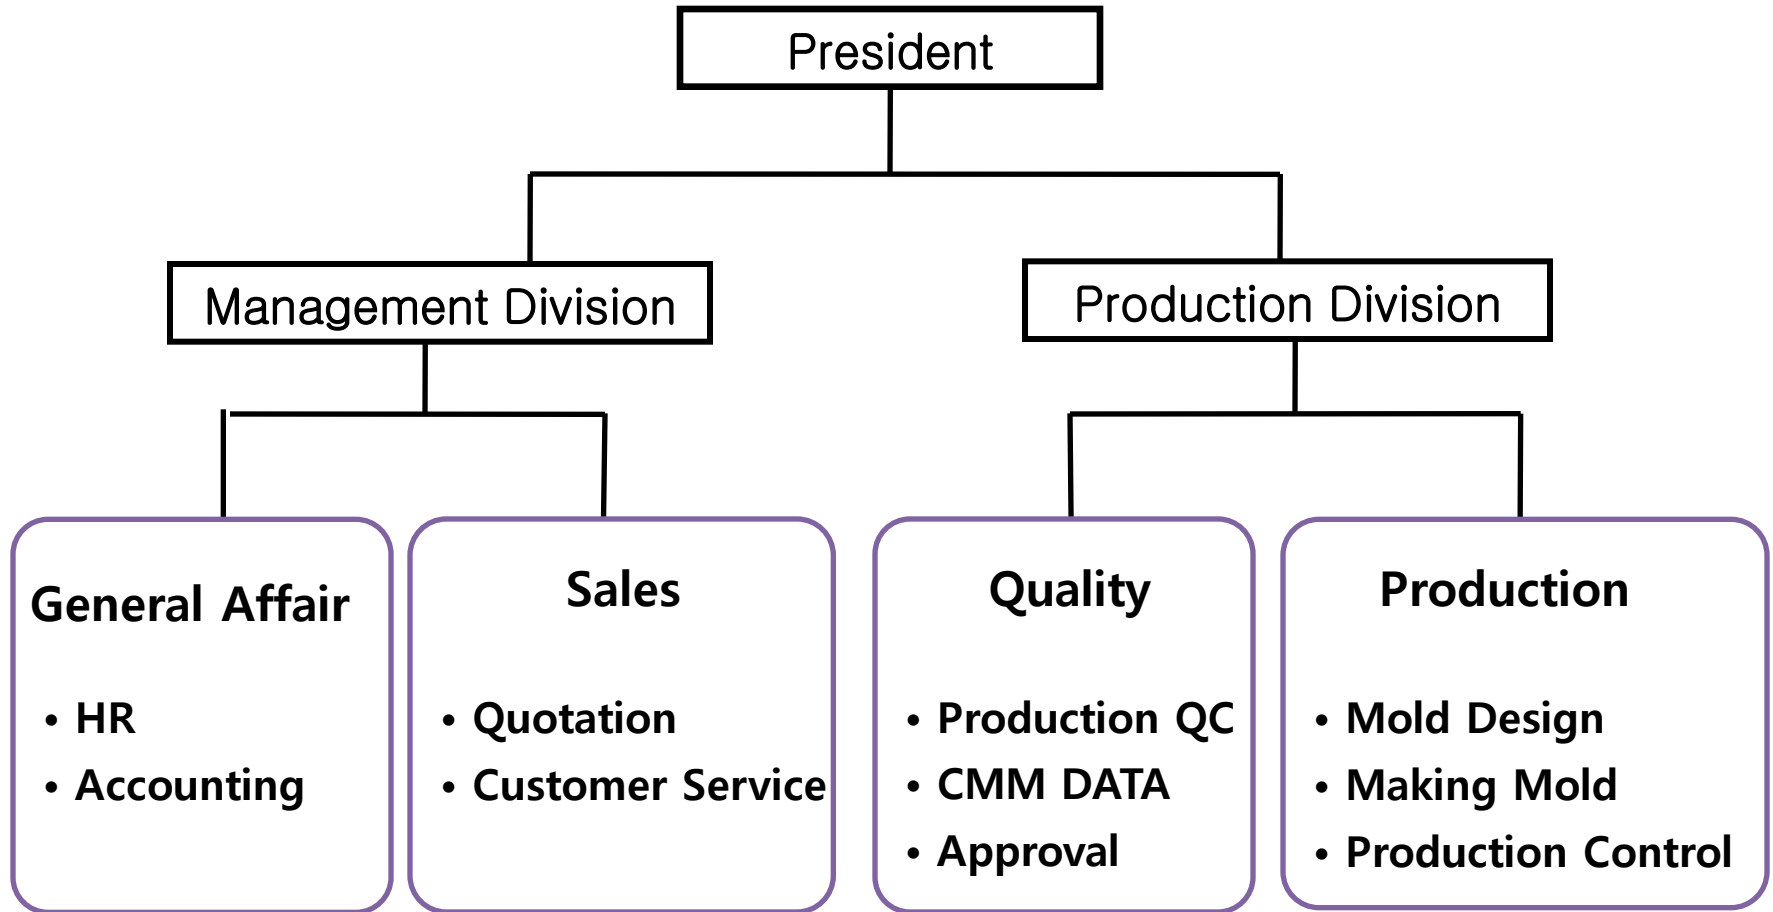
President

Management Division

Production Division

General Affair

• HR
• Accounting

Sales

• Quotation
• Customer Service

Quality

• Production QC
• CMM DATA
• Approval

Production

• Mold Design
• Making Mold
• Production Control